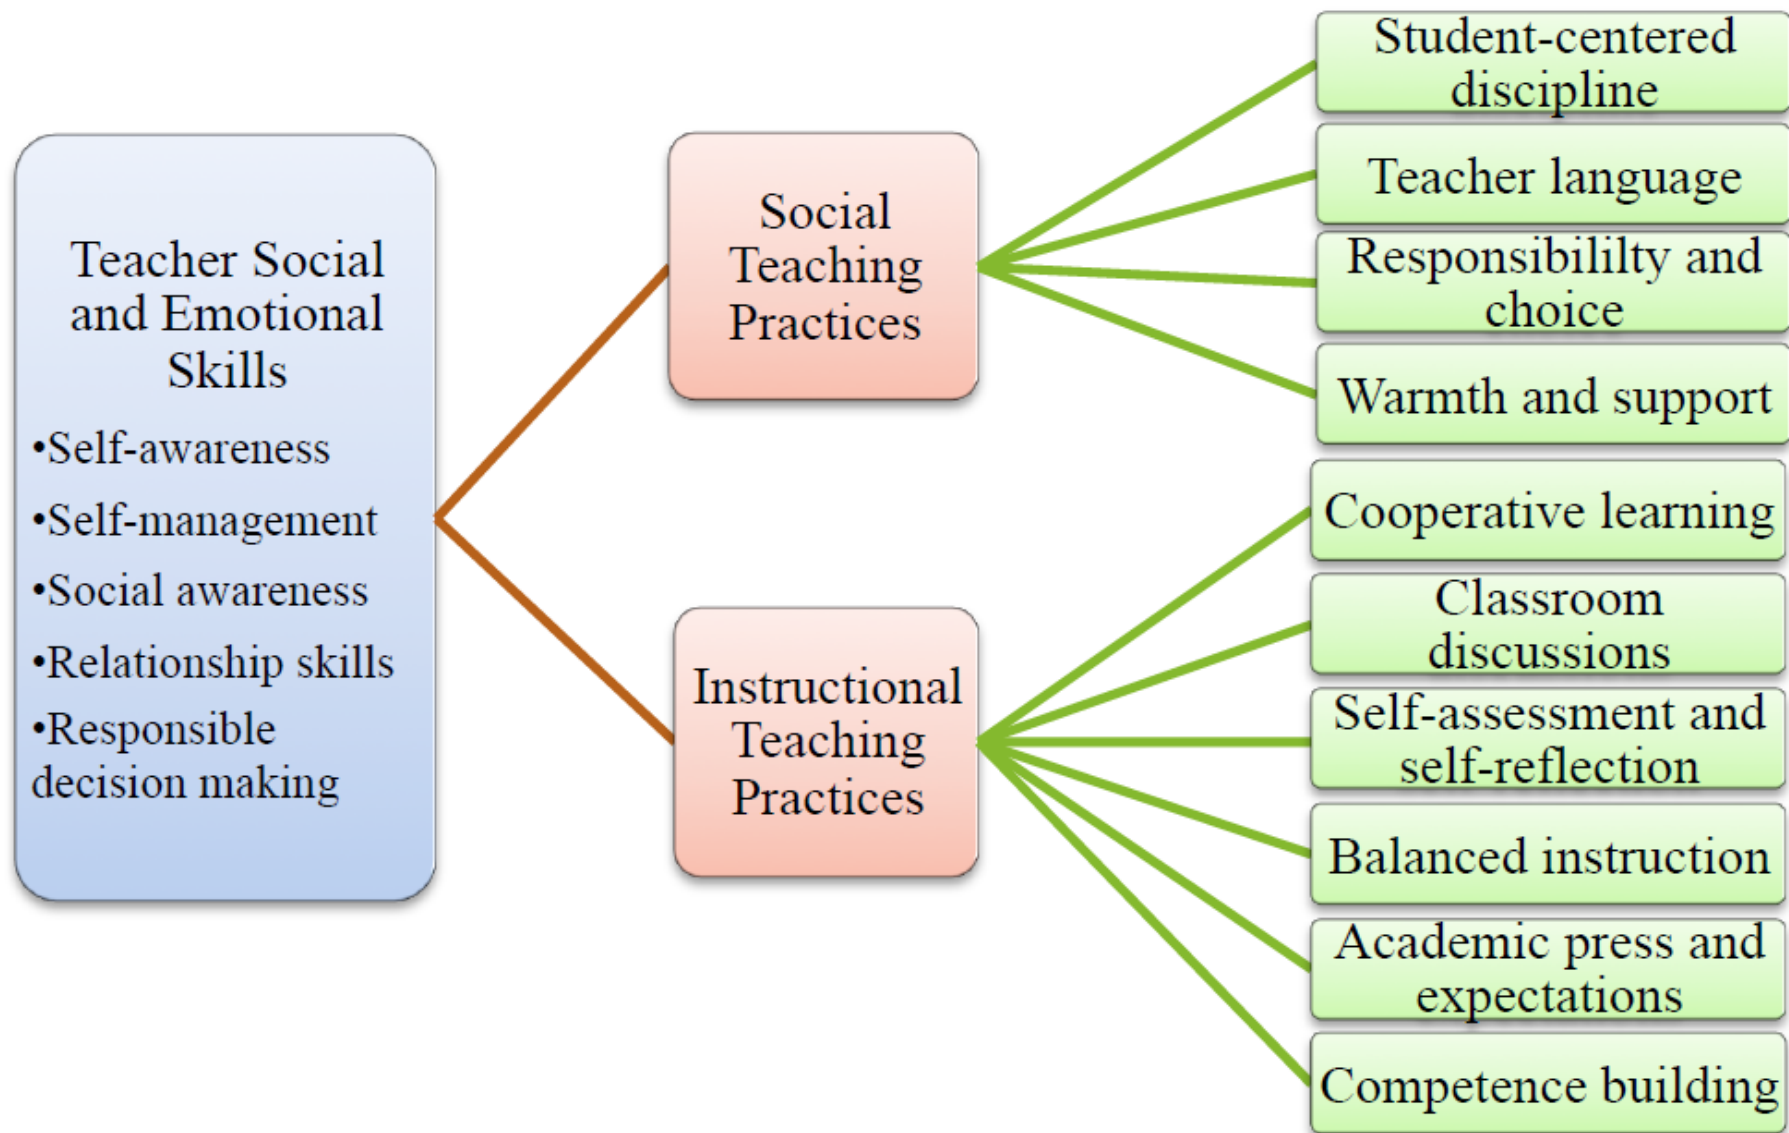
Teacher Social and Emotional Skills

•Self-awareness

•Self-management

•Social awareness

•Relationship skills

•Responsible decision making

Social Teaching Practices

Instructional Teaching Practices

Student-centered discipline

Teacher language

Responsibililty and choice

Warmth and support

Cooperative learning

Classroom discussions

Self-assessment and self-reflection

Balanced instruction

Academic press and expectations

Competence building